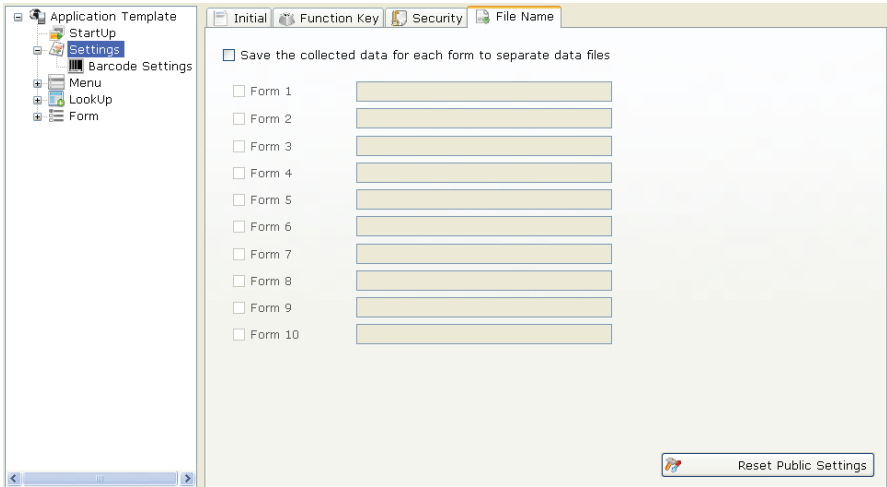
Application Template
StartUp
Settings
Barcode Settings
Menu
LookUp
Form

Initial
Function Key
Security
File Name

Save the collected data for each form to separate data files

Form 1
Form 2
Form 3
Form 4
Form 5
Form 6
Form 7
Form 8
Form 9
Form 10

Reset Public Settings